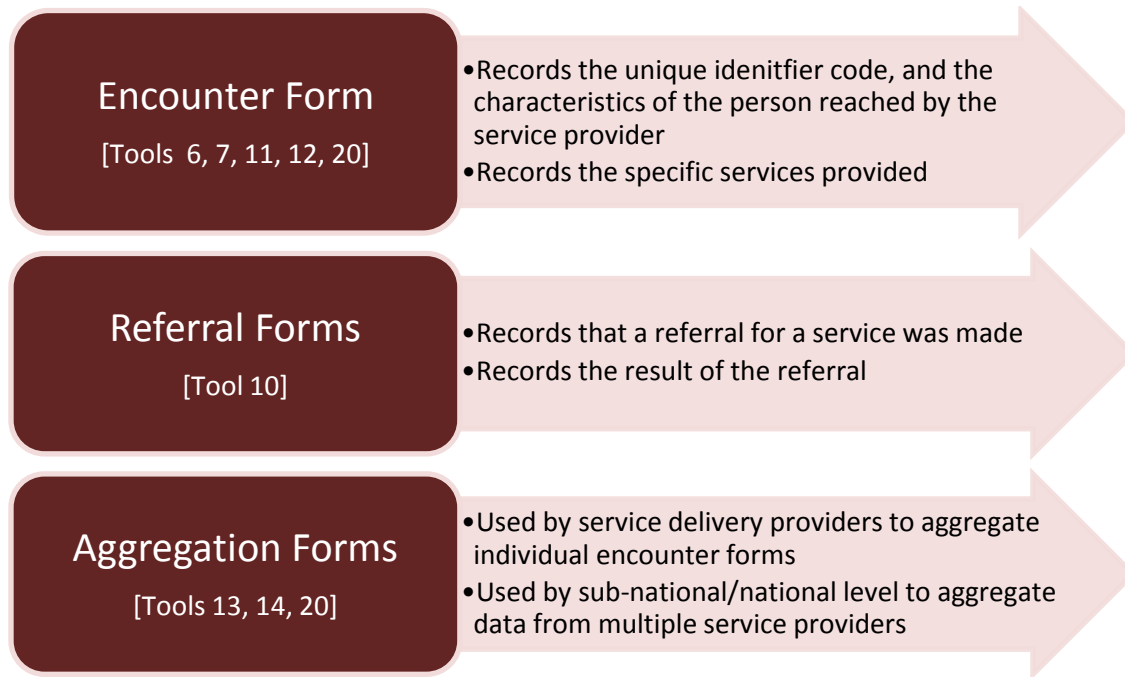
Encounter Form

[Tools 6, 7, 11, 12, 20]

•Records the unique idenitfier code, and the characteristics of the person reached by the service provider
•Records the specific services provided

Referral Forms

[Tool 10]

•Records that a referral for a service was made
•Records the result of the referral

Aggregation Forms

[Tools 13, 14, 20]

•Used by service delivery providers to aggregate individual encounter forms
•Used by sub-national/national level to aggregate data from multiple service providers